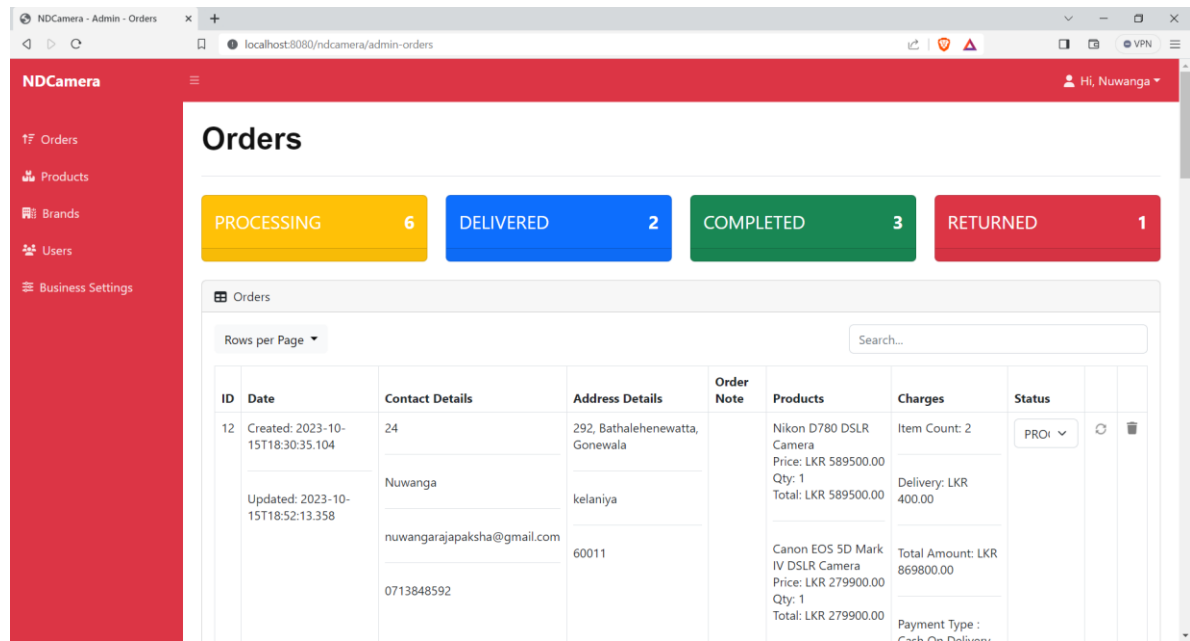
NDCamera - Admin - Orders × +

localhost:8080/ndcamera/admin-orders

VPN

NDCamera

Hi, Nuwanga

Orders

Products

Brands

Users

Business Settings

Orders

PROCESSING 6

DELIVERED 2

COMPLETED 3

RETURNED 1

Orders

Rows per Page

Search...

| ID | Date | Contact Details | Address Details | Order Note | Products | Charges | Status | | |
|---|---|---|---|---|---|---|---|---|---|
| 12 | Created: 2023-10-15T18:30:35.104<br><br>Updated: 2023-10-15T18:52:13.358 | 24<br><br>Nuwanga<br><br>nuwangarajapaksha@gmail.com<br><br>0713848592 | 292, Bathalehenewatta, Gonewala<br><br>kelaniya<br><br>60011 | | Nikon D780 DSLR Camera<br>Price: LKR 589500.00<br>Qty: 1<br>Total: LKR 589500.00<br><br>Canon EOS 5D Mark IV DSLR Camera<br>Price: LKR 279900.00<br>Qty: 1<br>Total: LKR 279900.00 | Item Count: 2<br><br>Delivery: LKR 400.00<br><br>Total Amount: LKR 869800.00<br><br>Payment Type : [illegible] | PRO( | | |